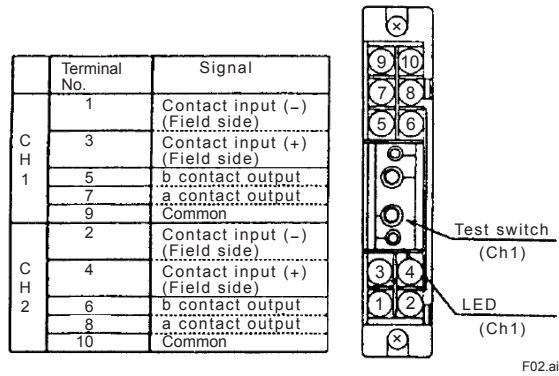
|  | Terminal No. | Signal |
|---|---|---|
| CH1 | 1 | Contact input (–) (Field side) |
|  | 3 | Contact input (+) (Field side) |
|  | 5 | b contact output |
|  | 7 | a contact output |
|  | 9 | Common |
| CH2 | 2 | Contact input (–) (Field side) |
|  | 4 | Contact input (+) (Field side) |
|  | 6 | b contact output |
|  | 8 | a contact output |
|  | 10 | Common |

9 10
7 8
5 6
3 4
1 2

Test switch (Ch1)

LED (Ch1)

F02.ai